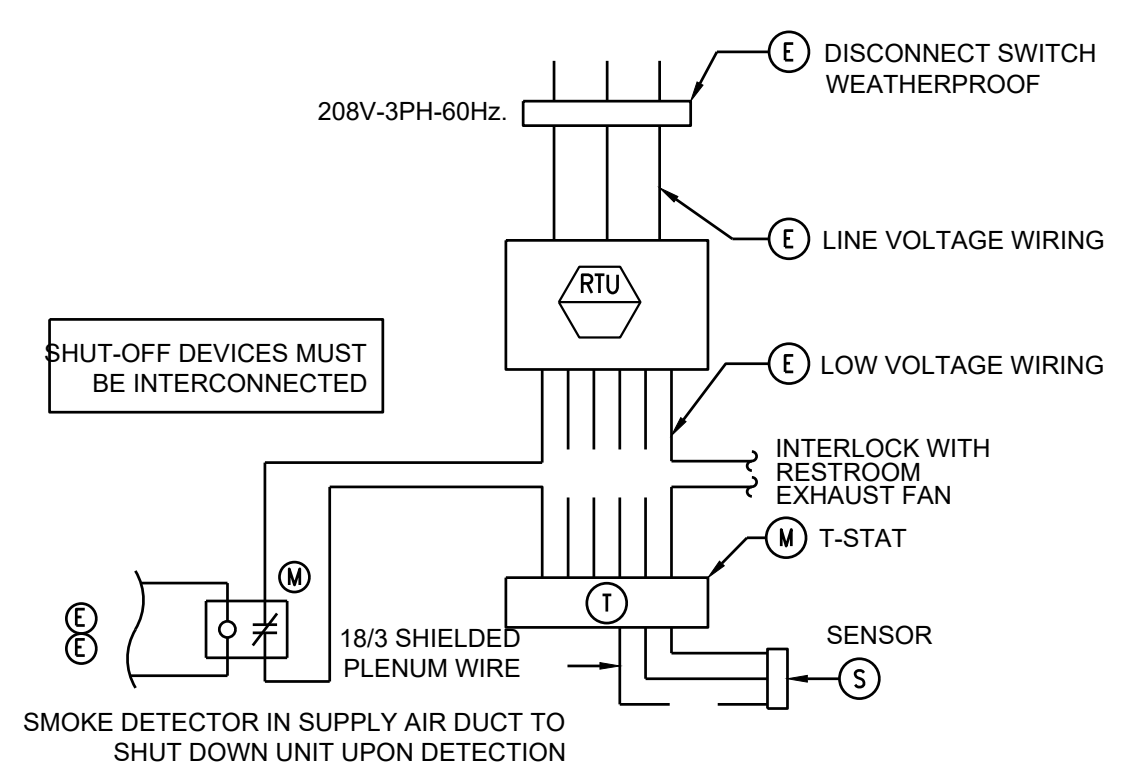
E DISCONNECT SWITCH WEATHERPROOF

208V-3PH-60Hz.

E LINE VOLTAGE WIRING

RTU

SHUT-OFF DEVICES MUST BE INTERCONNECTED

E LOW VOLTAGE WIRING

INTERLOCK WITH RESTROOM EXHAUST FAN

M T-STAT

M

E
E

T

18/3 SHIELDED PLENUM WIRE

SENSOR

S

SMOKE DETECTOR IN SUPPLY AIR DUCT TO SHUT DOWN UNIT UPON DETECTION